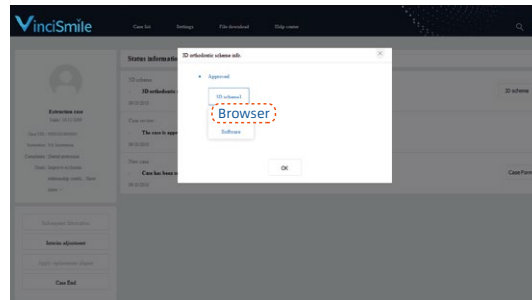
VinciSmile

Case list

Settings

File download

Help center

Extraction case

Refinement Adjustment

Interim adjustment

Case End

Status information

3D scheme

3D orthodontic

Case review

The case is appr

New case

Case has been s

3D scheme

Case Form

3D orthodontic scheme info.

Approved

3D scheme1

Browser

Software

OK